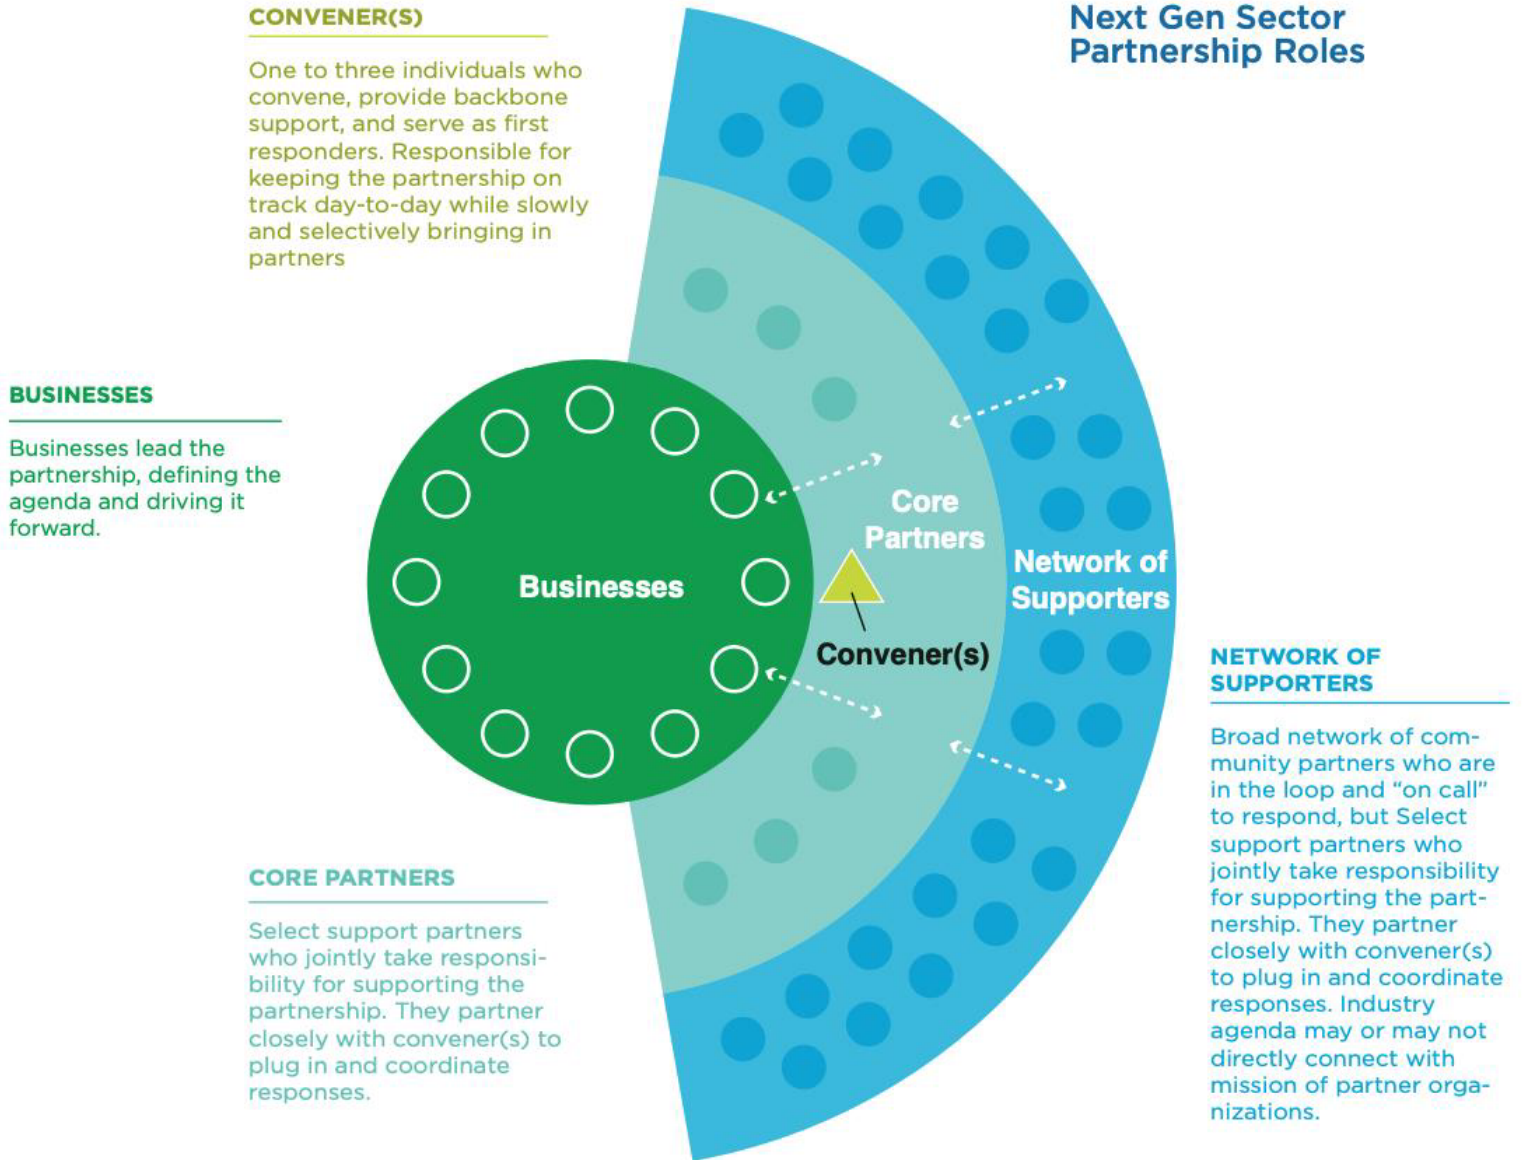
CONVENER(S)

One to three individuals who convene, provide backbone support, and serve as first responders. Responsible for keeping the partnership on track day-to-day while slowly and selectively bringing in partners

Next Gen Sector Partnership Roles

BUSINESSES

Businesses lead the partnership, defining the agenda and driving it forward.

Businesses

Core Partners

Network of Supporters

Convener(s)

NETWORK OF SUPPORTERS

Broad network of community partners who are in the loop and "on call" to respond, but Select support partners who jointly take responsibility for supporting the partnership. They partner closely with convener(s) to plug in and coordinate responses. Industry agenda may or may not directly connect with mission of partner organizations.

CORE PARTNERS

Select support partners who jointly take responsibility for supporting the partnership. They partner closely with convener(s) to plug in and coordinate responses.